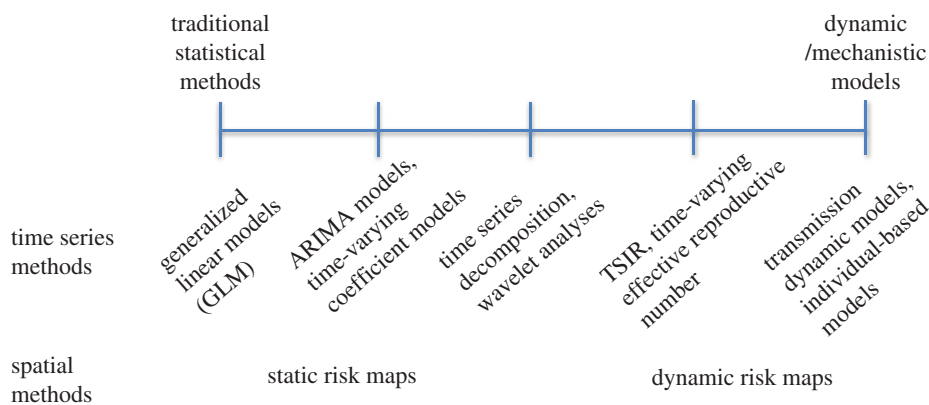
traditional statistical methods

dynamic /mechanistic models

time series methods

generalized linear models (GLM)

ARIMA models, time-varying coefficient models

time series decomposition, wavelet analyses

TSIR, time-varying effective reproductive number

transmission dynamic models, individual-based models

spatial methods

static risk maps

dynamic risk maps